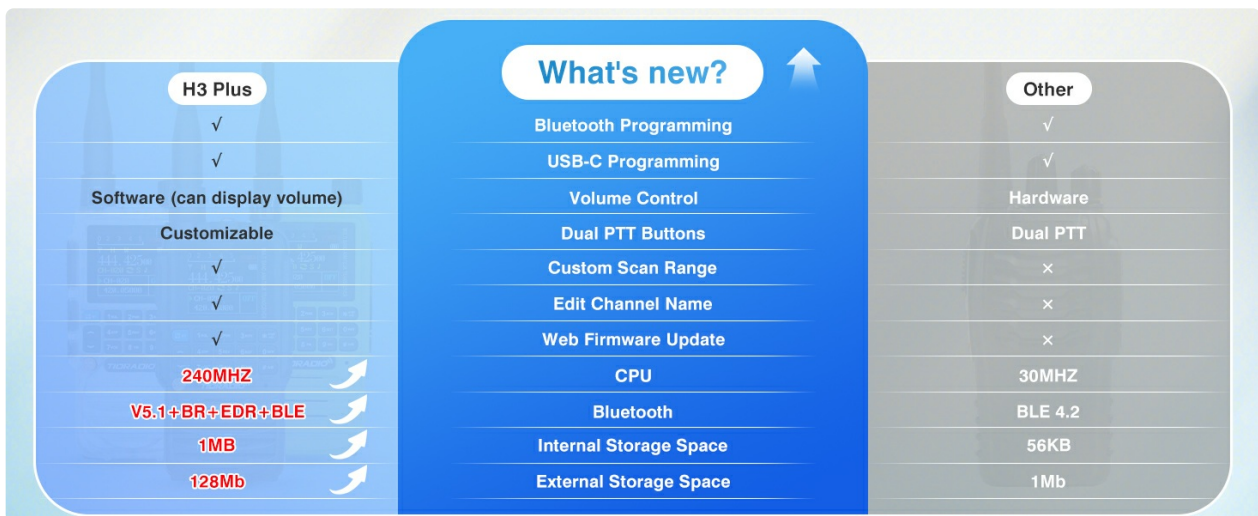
| H3 Plus | What's new? | Other |
|---|---|---|
| √ | Bluetooth Programming | √ |
| √ | USB-C Programming | √ |
| Software (can display volume) | Volume Control | Hardware |
| Customizable | Dual PTT Buttons | Dual PTT |
| √ | Custom Scan Range | × |
| √ | Edit Channel Name | × |
| √ | Web Firmware Update | × |
| 240MHZ | CPU | 30MHZ |
| V5.1+BR+EDR+BLE | Bluetooth | BLE 4.2 |
| 1MB | Internal Storage Space | 56KB |
| 128Mb | External Storage Space | 1Mb |